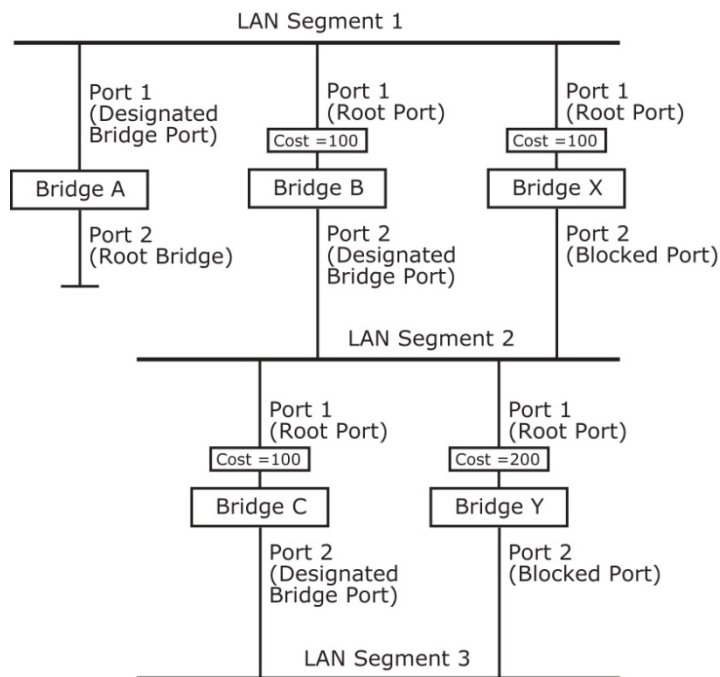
LAN Segment 1

Port 1
(Designated
Bridge Port)

Bridge A

Port 2
(Root Bridge)

Port 1
(Root Port)

Cost =100

Bridge B

Port 2
(Designated
Bridge Port)

Port 1
(Root Port)

Cost =100

Bridge X

Port 2
(Blocked Port)

LAN Segment 2

Port 1
(Root Port)

Cost =100

Bridge C

Port 2
(Designated
Bridge Port)

Port 1
(Root Port)

Cost =200

Bridge Y

Port 2
(Blocked Port)

LAN Segment 3